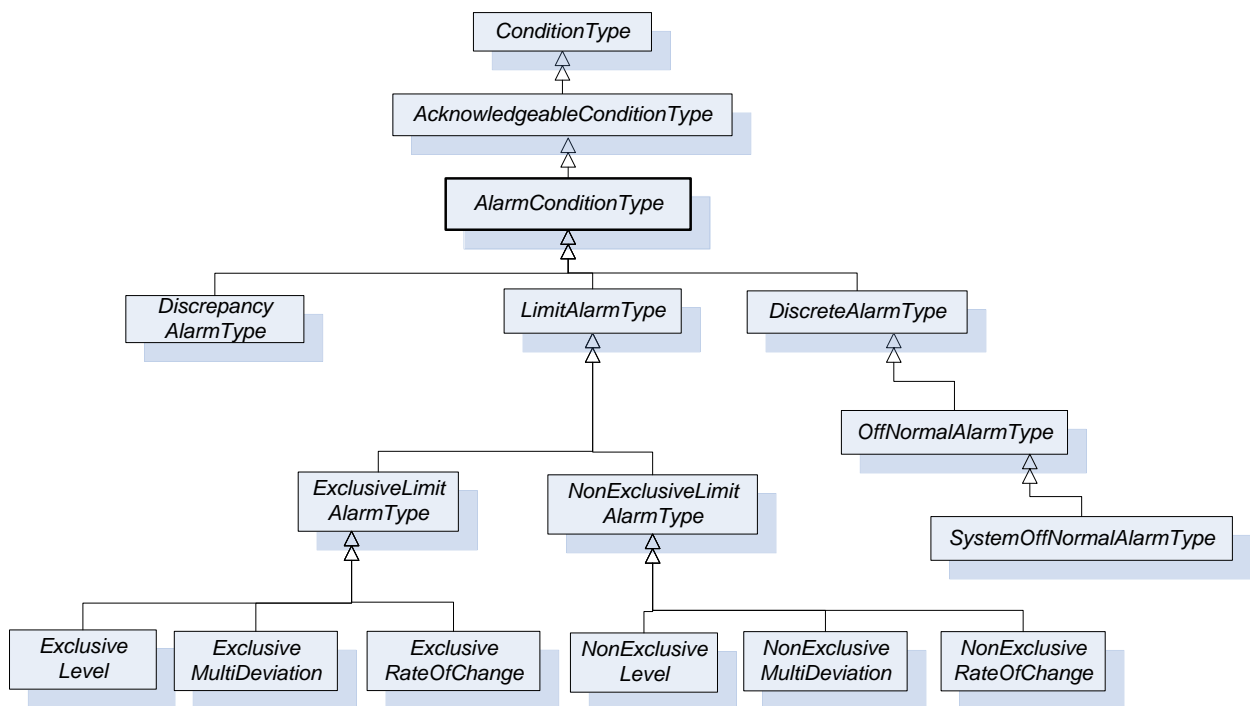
ConditionType

AcknowledgeableConditionType

AlarmConditionType

Discrepancy AlarmType

LimitAlarmType

DiscreteAlarmType

OffNormalAlarmType

ExclusiveLimit AlarmType

NonExclusiveLimit AlarmType

SystemOffNormalAlarmType

Exclusive Level

Exclusive MultiDeviation

Exclusive RateOfChange

NonExclusive Level

NonExclusive MultiDeviation

NonExclusive RateOfChange